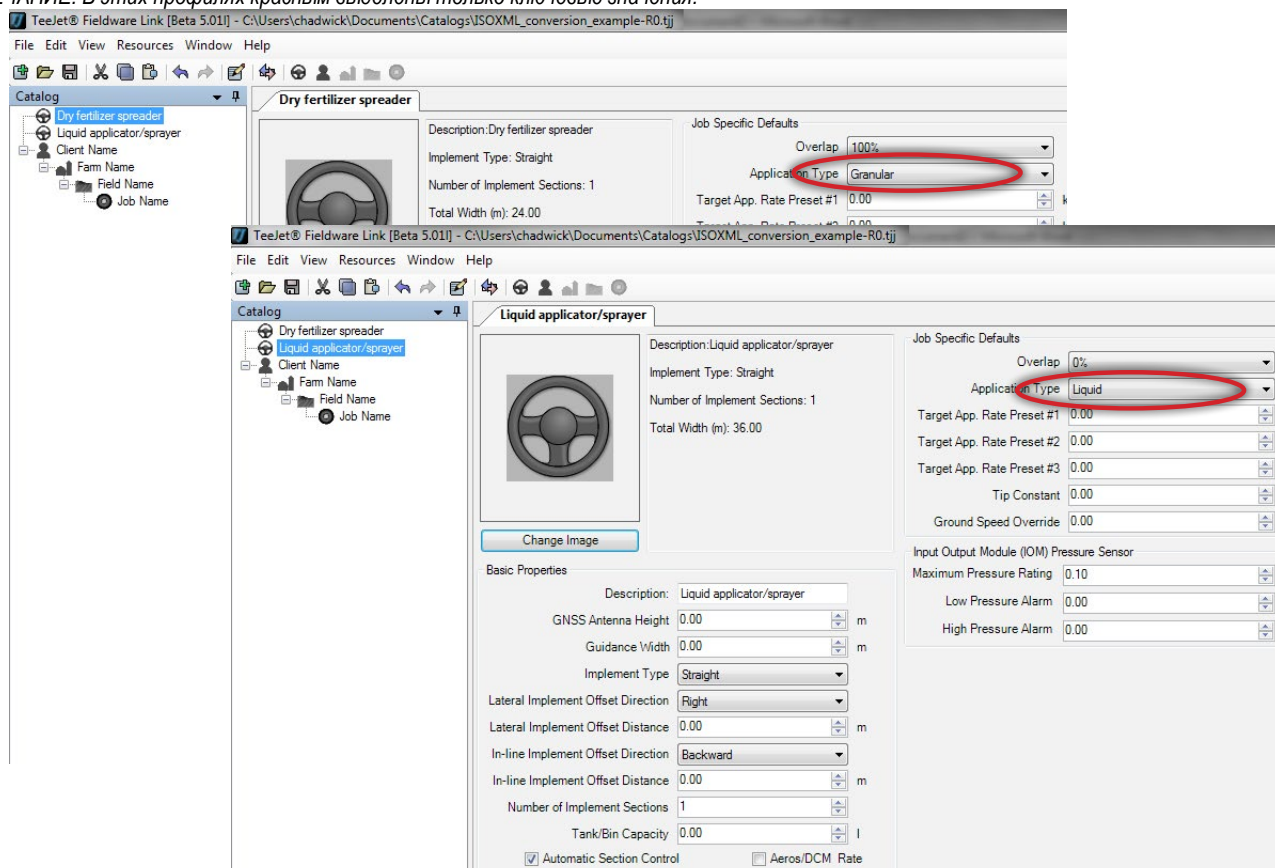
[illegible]ЧАНИЕ: В этих профилях красным выделены только ключевые значения.

TeeJet® Fieldware Link [Beta 5.01l] - C:\Users\chadwick\Documents\Catalogs\ISOXML_conversion_example-R0.tjj
File Edit View Resources Window Help
Catalog
Dry fertilizer spreader
Liquid applicator/sprayer
Client Name
Farm Name
Field Name
Job Name
Dry fertilizer spreader
Description:Dry fertilizer spreader
Implement Type: Straight
Number of Implement Sections: 1
Total Width (m): 24.00
Job Specific Defaults
Overlap 100%
Application Type Granular
Target App. Rate Preset #1 0.00

TeeJet® Fieldware Link [Beta 5.01l] - C:\Users\chadwick\Documents\Catalogs\ISOXML_conversion_example-R0.tjj
File Edit View Resources Window Help
Catalog
Dry fertilizer spreader
Liquid applicator/sprayer
Client Name
Farm Name
Field Name
Job Name
Liquid applicator/sprayer
Description:Liquid applicator/sprayer
Implement Type: Straight
Number of Implement Sections: 1
Total Width (m): 36.00
Change Image
Job Specific Defaults
Overlap 0%
Application Type Liquid
Target App. Rate Preset #1 0.00
Target App. Rate Preset #2 0.00
Target App. Rate Preset #3 0.00
Tip Constant 0.00
Ground Speed Override 0.00
Input Output Module (IOM) Pressure Sensor
Maximum Pressure Rating 0.10
Low Pressure Alarm 0.00
High Pressure Alarm 0.00
Basic Properties
Description: Liquid applicator/sprayer
GNSS Antenna Height 0.00 m
Guidance Width 0.00 m
Implement Type Straight
Lateral Implement Offset Direction Right
Lateral Implement Offset Distance 0.00 m
In-line Implement Offset Direction Backward
In-line Implement Offset Distance 0.00 m
Number of Implement Sections 1
Tank/Bin Capacity 0.00 l
Automatic Section Control
Aeros/DCM Rate